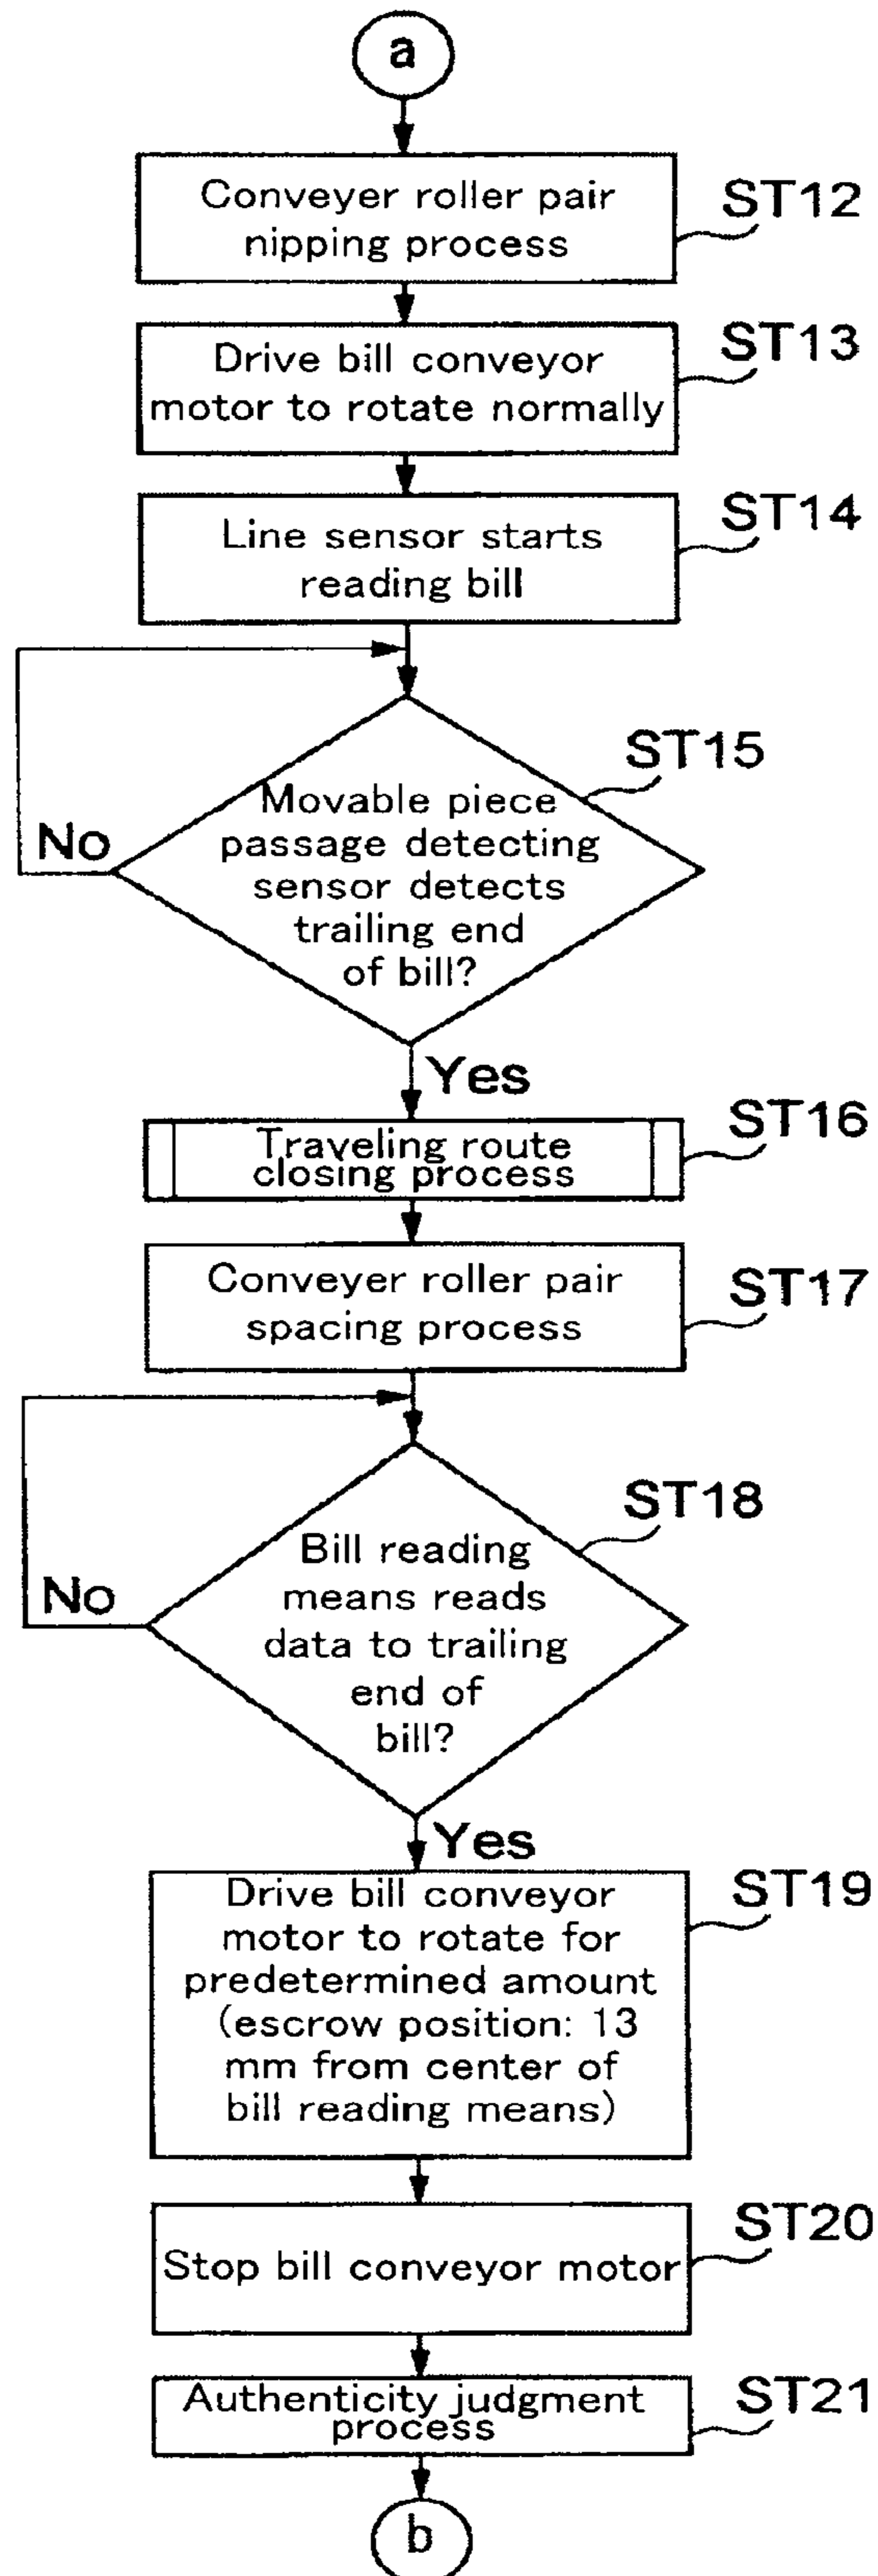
a

Conveyer roller pair nipping process
ST12

Drive bill conveyor motor to rotate normally
ST13

Line sensor starts reading bill
ST14

Movable piece passage detecting sensor detects trailing end of bill?
ST15

No

Yes

Traveling route closing process
ST16

Conveyer roller pair spacing process
ST17

Bill reading means reads data to trailing end of bill?
ST18

No

Yes

Drive bill conveyor motor to rotate for predetermined amount (escrow position: 13 mm from center of bill reading means)
ST19

Stop bill conveyor motor
ST20

Authenticity judgment process
ST21

b